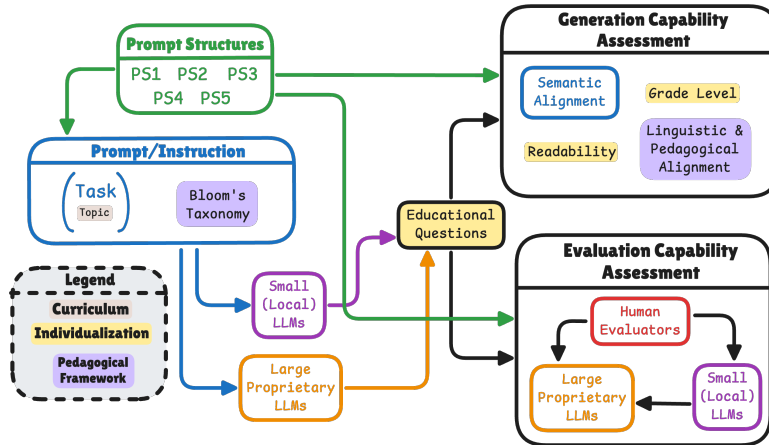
Prompt Structures
PS1 PS2 PS3
PS4 PS5

Generation Capability Assessment

Semantic Alignment

Grade Level

Readability

Linguistic & Pedagogical Alignment

Prompt/Instruction

Task
Topic

Bloom's Taxonomy

Educational Questions

Legend
Curriculum
Individualization
Pedagogical Framework

Small (Local) LLMs

Large Proprietary LLMs

Evaluation Capability Assessment

Human Evaluators

Large Proprietary LLMs

Small (Local) LLMs